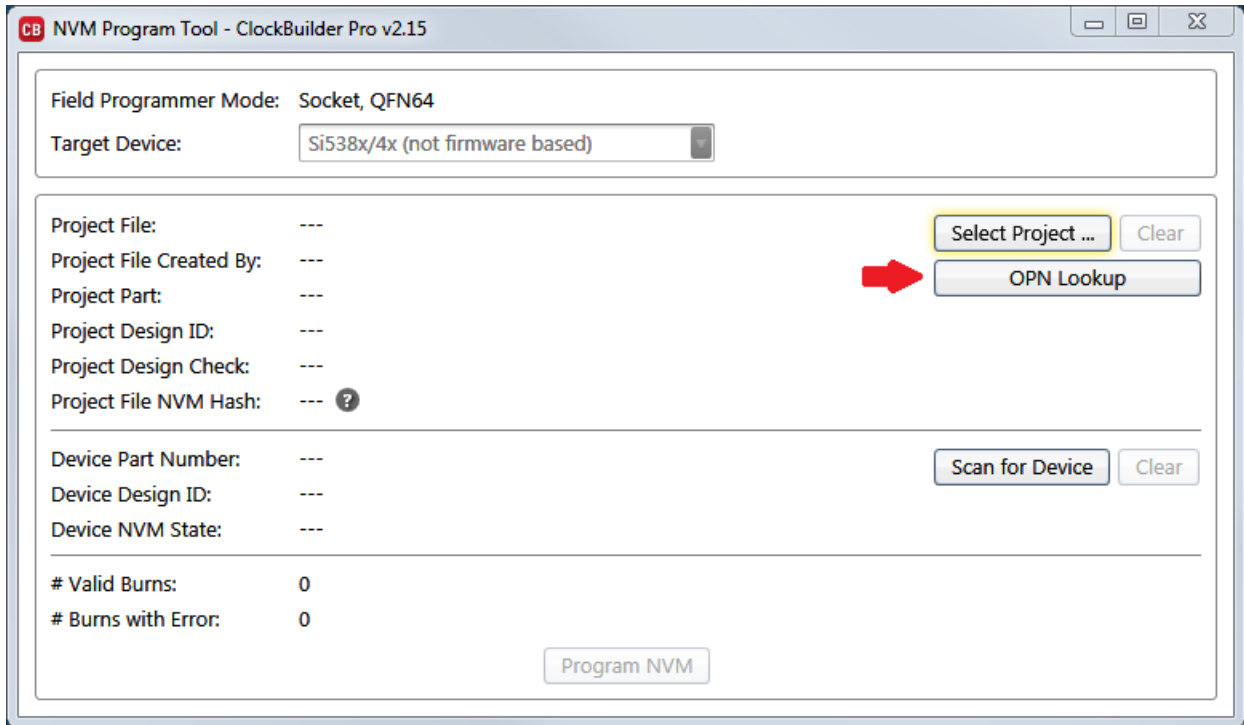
CB NVM Program Tool - ClockBuilder Pro v2.15

Field Programmer Mode: Socket, QFN64
Target Device: Si538x/4x (not firmware based)

Project File: ---
Project File Created By: ---
Project Part: ---
Project Design ID: ---
Project Design Check: ---
Project File NVM Hash: --- ?

Select Project ...
Clear
OPN Lookup

Device Part Number: ---
Device Design ID: ---
Device NVM State: ---

Scan for Device
Clear

# Valid Burns: 0
# Burns with Error: 0

Program NVM